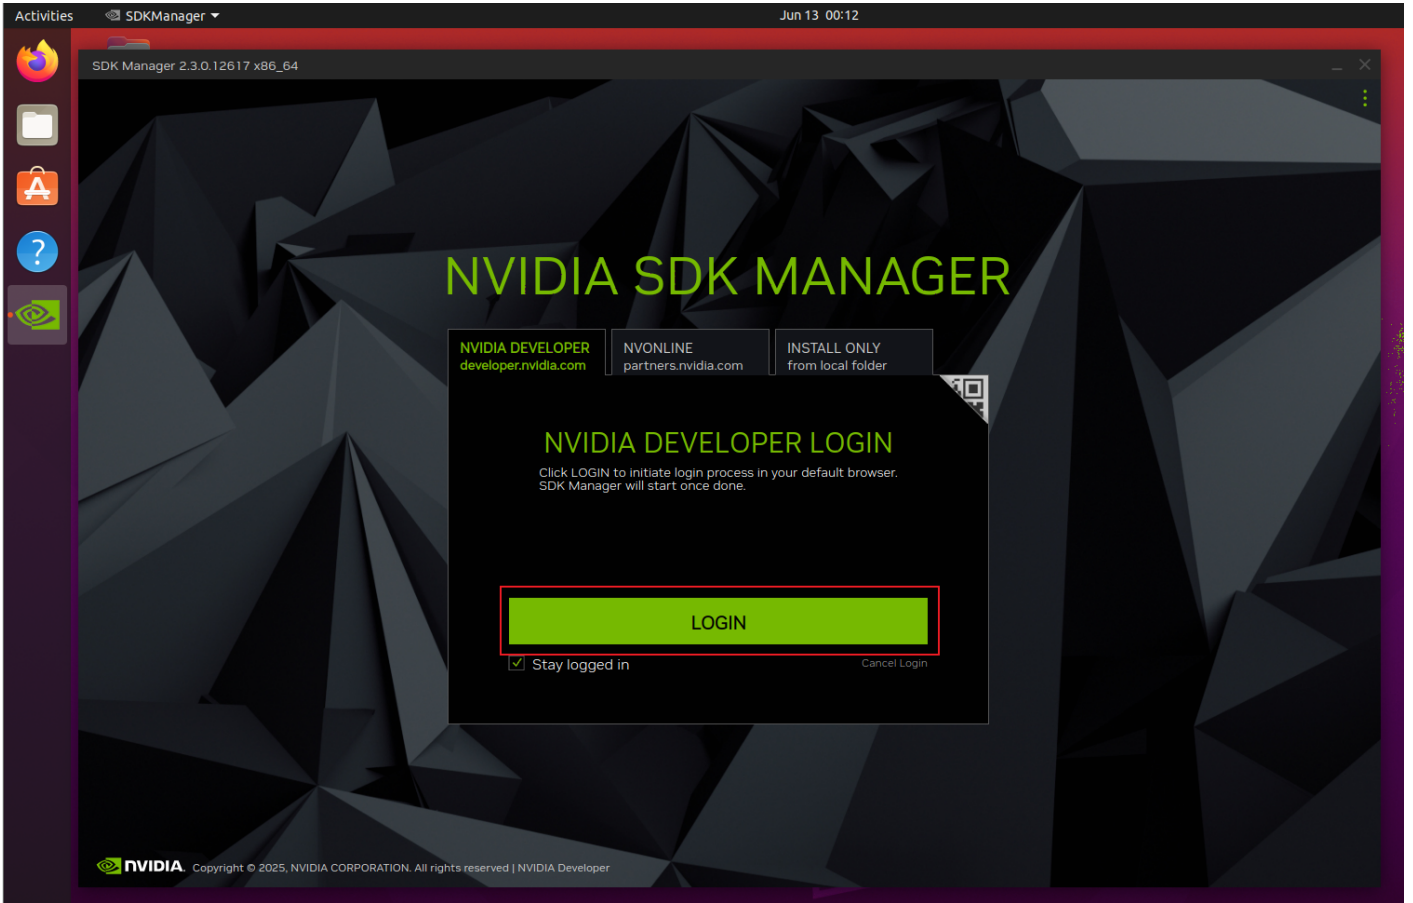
Activities SDKManager ▾ Jun 13 00:12

SDK Manager 2.3.0.12617 x86_64

NVIDIA SDK MANAGER

NVIDIA DEVELOPER
developer.nvidia.com

NVONLINE
partners.nvidia.com

INSTALL ONLY
from local folder

NVIDIA DEVELOPER LOGIN

Click LOGIN to initiate login process in your default browser.
SDK Manager will start once done.

LOGIN

Stay logged in

Cancel Login

NVIDIA. Copyright © 2025, NVIDIA CORPORATION. All rights reserved | NVIDIA Developer